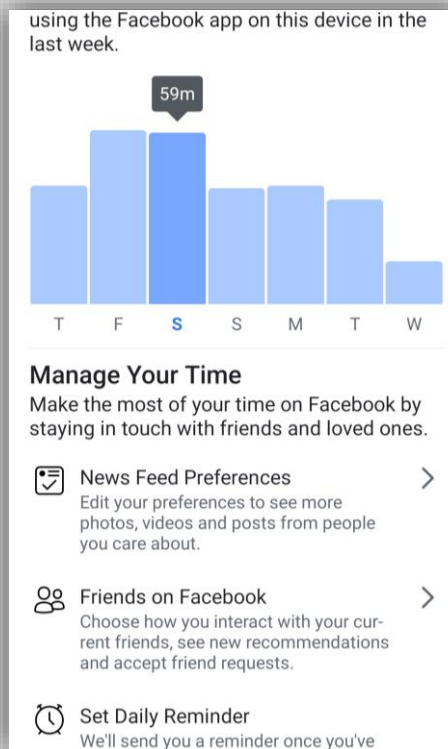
using the Facebook app on this device in the last week.

59m

T F S S M T W

Manage Your Time

Make the most of your time on Facebook by staying in touch with friends and loved ones.

News Feed Preferences
Edit your preferences to see more photos, videos and posts from people you care about.

Friends on Facebook
Choose how you interact with your current friends, see new recommendations and accept friend requests.

Set Daily Reminder
We'll send you a reminder once you've